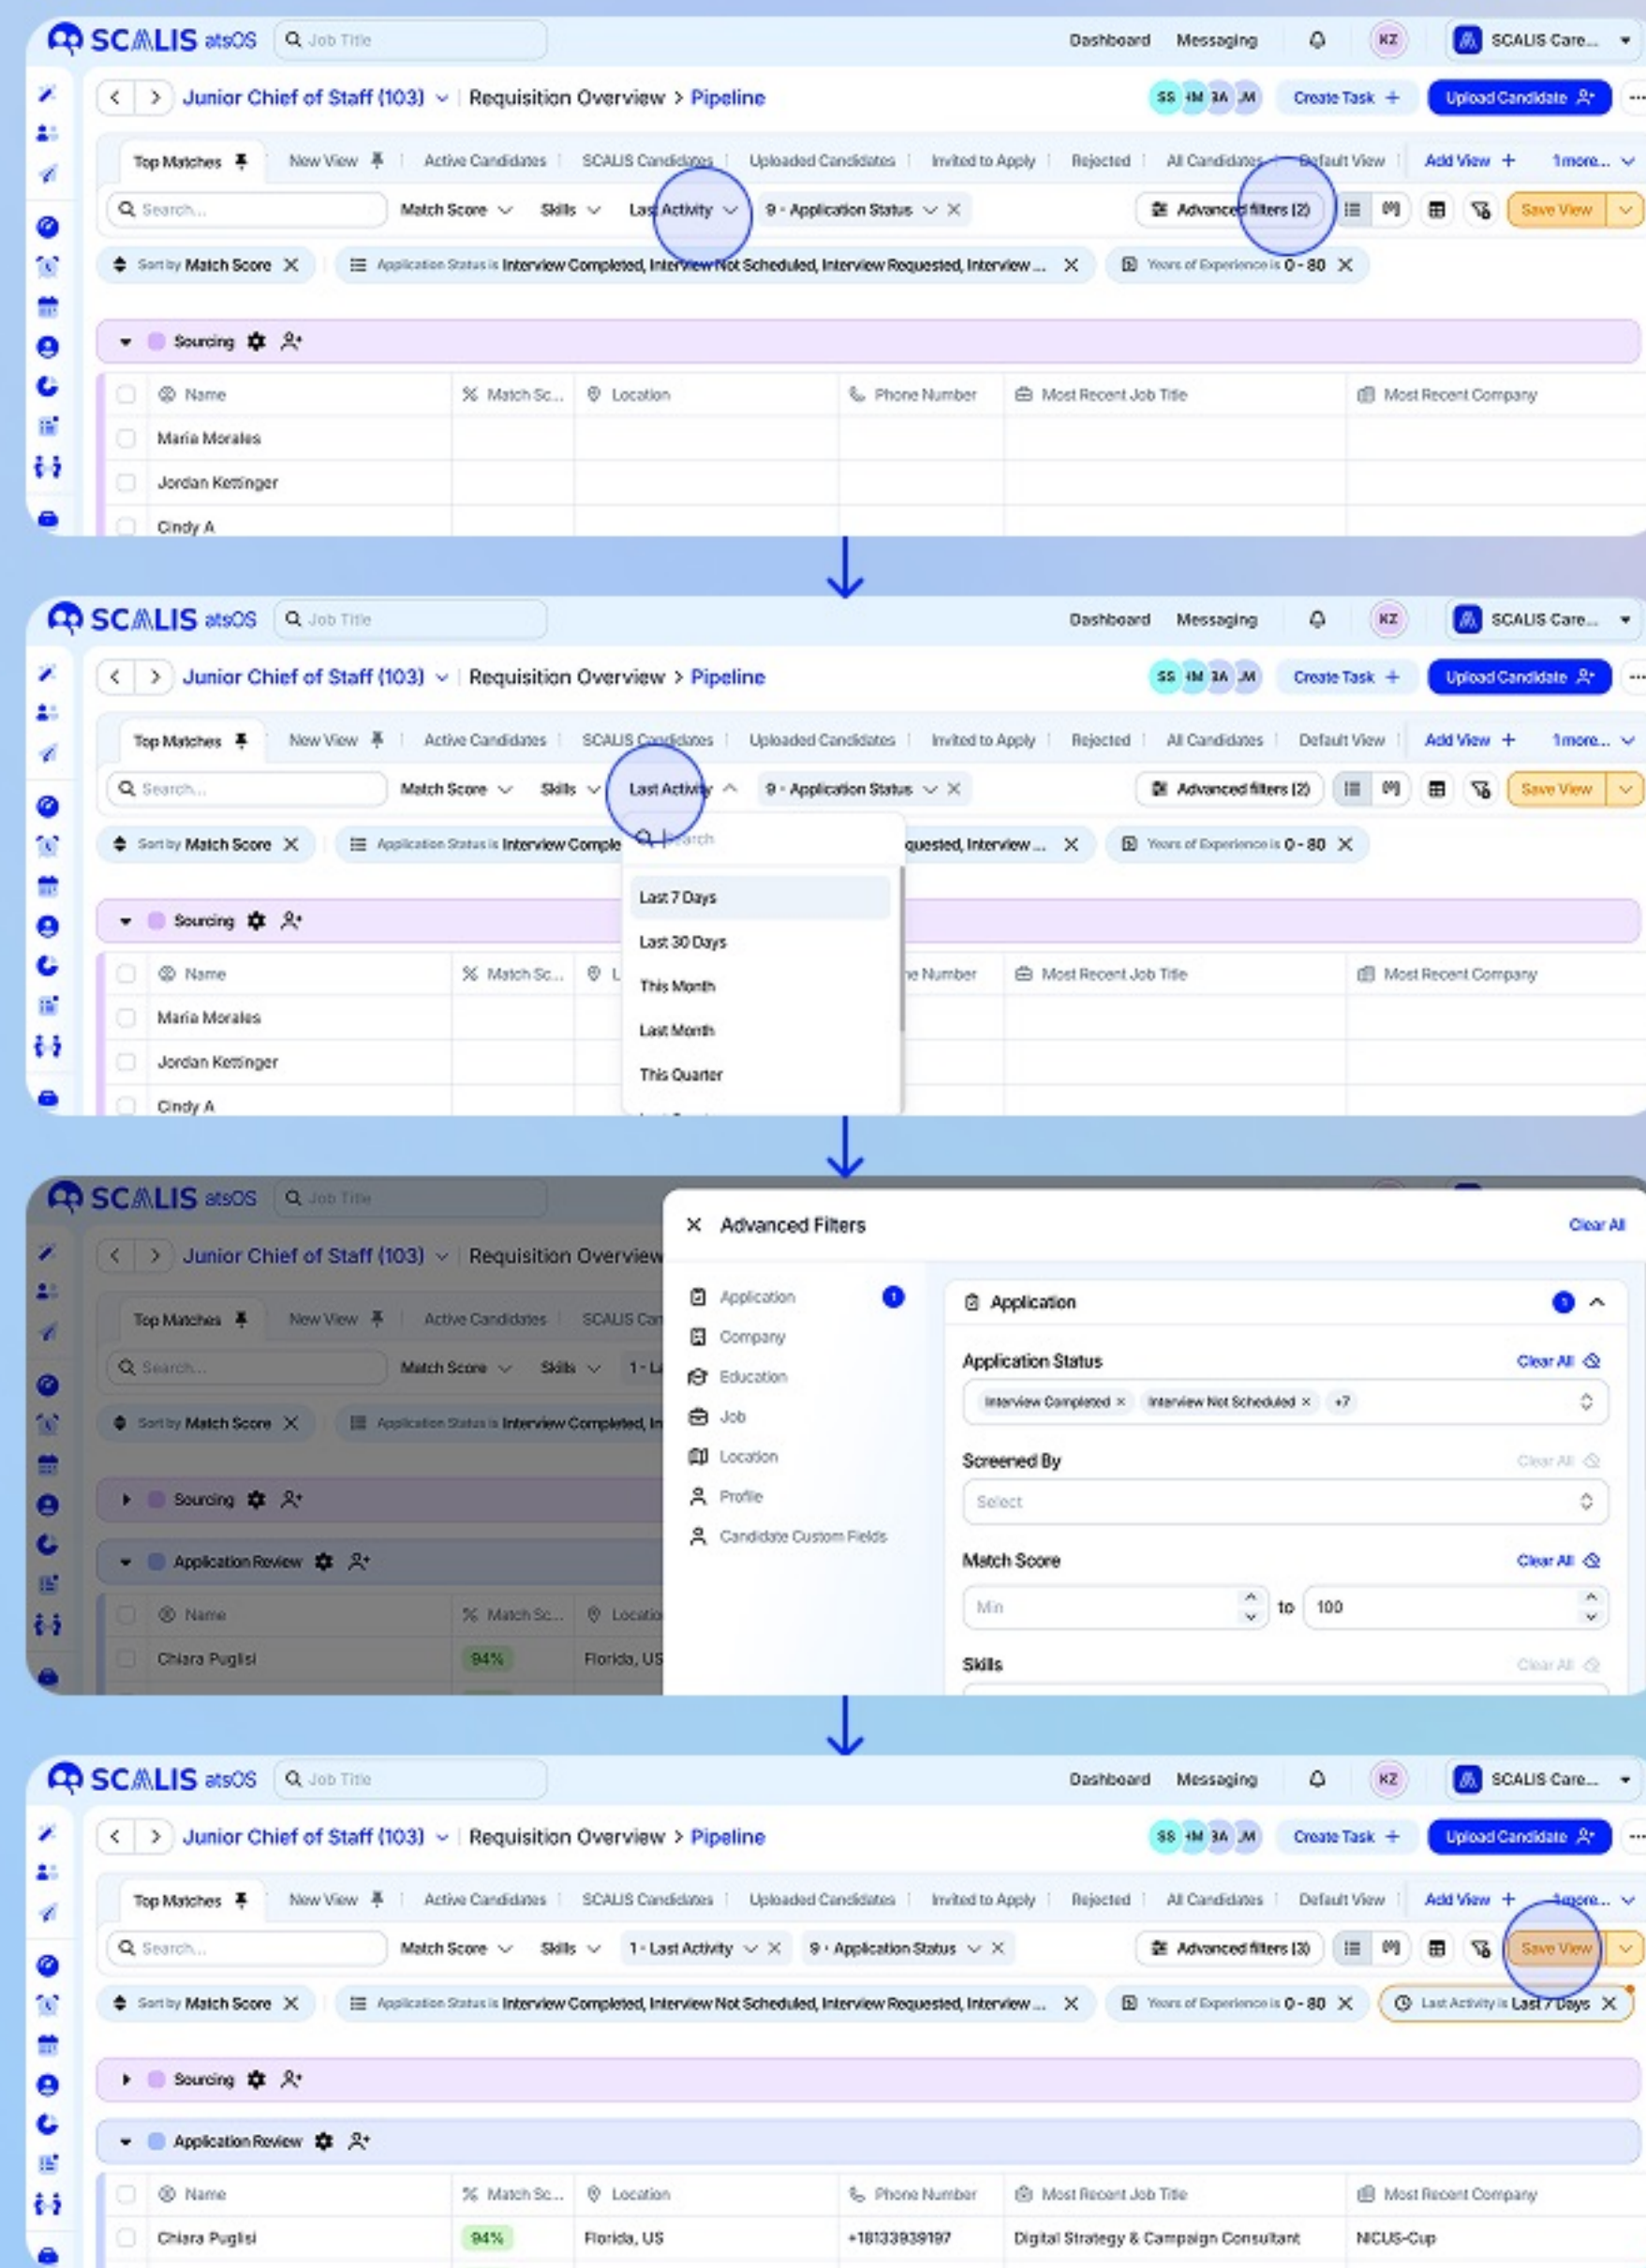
SCALIS atsOS Job Title Dashboard Messaging KZ SCALIS Care...

Junior Chief of Staff (103) Requisition Overview > Pipeline SS HM BA JM Create Task + Upload Candidate

Top Matches | New View | Active Candidates | SCALIS Candidates | Uploaded Candidates | Invited to Apply | Rejected | All Candidates | Default View | Add View + | 1more...

Search... Match Score Skills Last Activity 9 · Application Status Advanced filters (2) Save View

Sort by Match Score | Application Status is Interview Completed, Interview Not Scheduled, Interview Requested, Interview ... | Years of Experience is 0 - 80

Sourcing

| Name | Match Sc... | Location | Phone Number | Most Recent Job Title | Most Recent Company |
|---|---|---|---|---|---|
| Maria Morales | | | | | |
| Jordan Kettinger | | | | | |
| Cindy A | | | | | |

SCALIS atsOS Job Title Dashboard Messaging KZ SCALIS Care...

Junior Chief of Staff (103) Requisition Overview > Pipeline SS HM BA JM Create Task + Upload Candidate

Top Matches | New View | Active Candidates | SCALIS Candidates | Uploaded Candidates | Invited to Apply | Rejected | All Candidates | Default View | Add View + | 1more...

Search... Match Score Skills Last Activity 9 · Application Status Advanced filters (2) Save View

Sort by Match Score | Application Status is Interview Comple... quested, Interview ... | Years of Experience is 0 - 80

Search
Last 7 Days
Last 30 Days
This Month
Last Month
This Quarter

Sourcing

Name | Match Sc... | L | ne Number | Most Recent Job Title | Most Recent Company
Maria Morales
Jordan Kettinger
Cindy A

SCALIS atsOS Job Title
Junior Chief of Staff (103) Requisition Overview
Top Matches | New View | Active Candidates | SCALIS Can
Search... Match Score Skills 1 · L
Sort by Match Score | Application Status is Interview Completed, In
Sourcing
Application Review
Name | Match Sc... | Locatio
Chiara Puglisi 94% Florida, US

Advanced Filters Clear All
Application 1
Company
Education
Job
Location
Profile
Candidate Custom Fields

Application 1
Application Status Clear All
Interview Completed × Interview Not Scheduled × +7
Screened By Clear All
Select
Match Score Clear All
Min to 100
Skills Clear All

SCALIS atsOS Job Title Dashboard Messaging KZ SCALIS Care...

Junior Chief of Staff (103) Requisition Overview > Pipeline SS HM BA JM Create Task + Upload Candidate

Top Matches | New View | Active Candidates | SCALIS Candidates | Uploaded Candidates | Invited to Apply | Rejected | All Candidates | Default View | Add View + | 1more...

Search... Match Score Skills 1 · Last Activity 9 · Application Status Advanced filters (3) Save View

Sort by Match Score | Application Status is Interview Completed, Interview Not Scheduled, Interview Requested, Interview ... | Years of Experience is 0 - 80 | Last Activity is Last 7 Days

Sourcing
Application Review

| Name | Match Sc... | Location | Phone Number | Most Recent Job Title | Most Recent Company |
|---|---|---|---|---|---|
| Chiara Puglisi | 94% | Florida, US | +18133939197 | Digital Strategy & Campaign Consultant | NICUS-Cup |